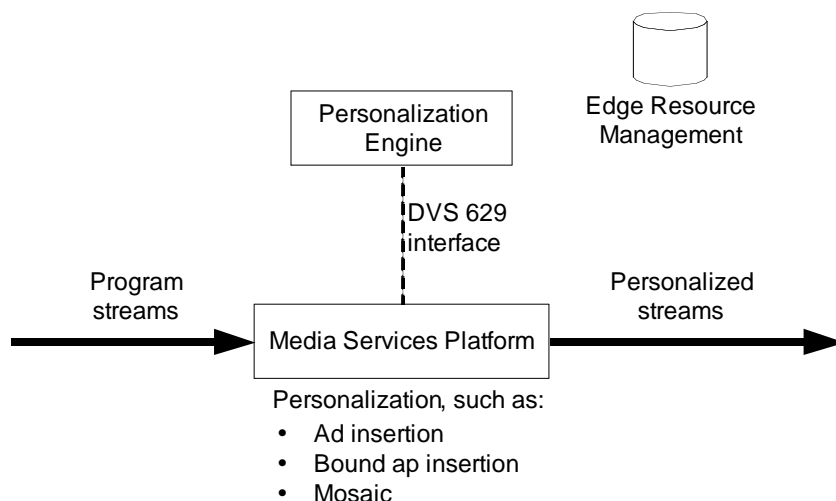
Edge Resource Management

Personalization Engine

DVS 629 interface

Program streams

Media Services Platform

Personalized streams

Personalization, such as:

- Ad insertion
- Bound ap insertion
- Mosaic